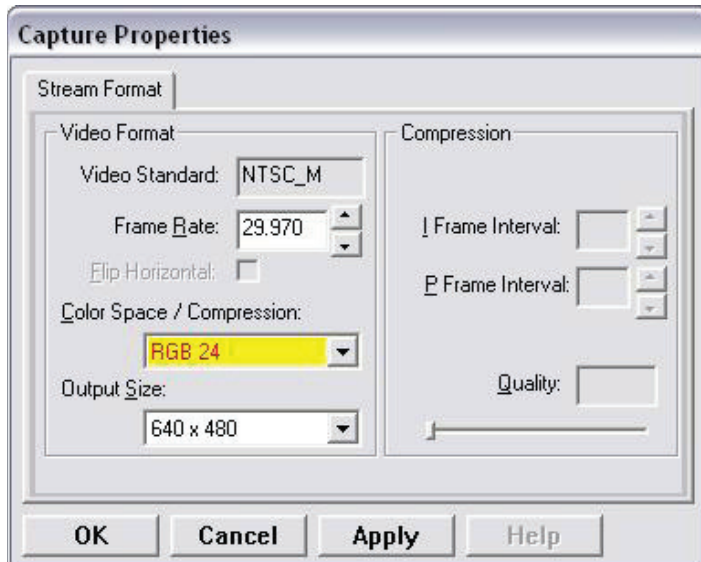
Capture Properties

Stream Format

Video Format

Video Standard: NTSC_M

Frame Rate: 29.970

Flip Horizontal:

Color Space / Compression:

RGB 24

Output Size:

640 x 480

Compression

I Frame Interval:

P Frame Interval:

Quality:

OK Cancel Apply Help